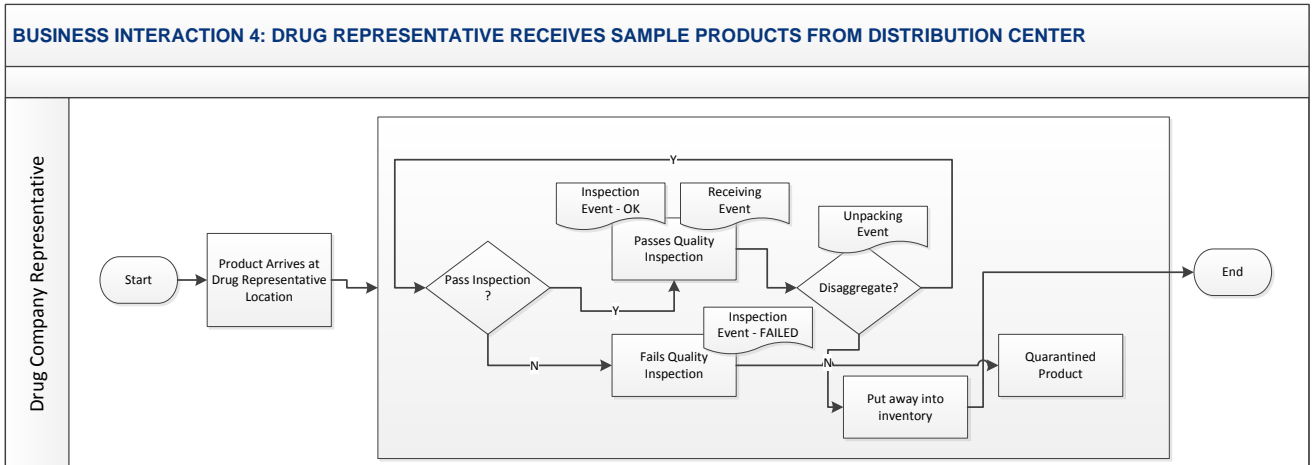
BUSINESS INTERACTION 4: DRUG REPRESENTATIVE RECEIVES SAMPLE PRODUCTS FROM DISTRIBUTION CENTER

Drug Company Representative

Start

Product Arrives at Drug Representative Location

Pass Inspection ?

Y

Inspection Event - OK

Receiving Event

Passes Quality Inspection

Y

Unpacking Event

Disaggregate?

N

Inspection Event - FAILED

Fails Quality Inspection

N

Quarantined Product

Put away into inventory

End